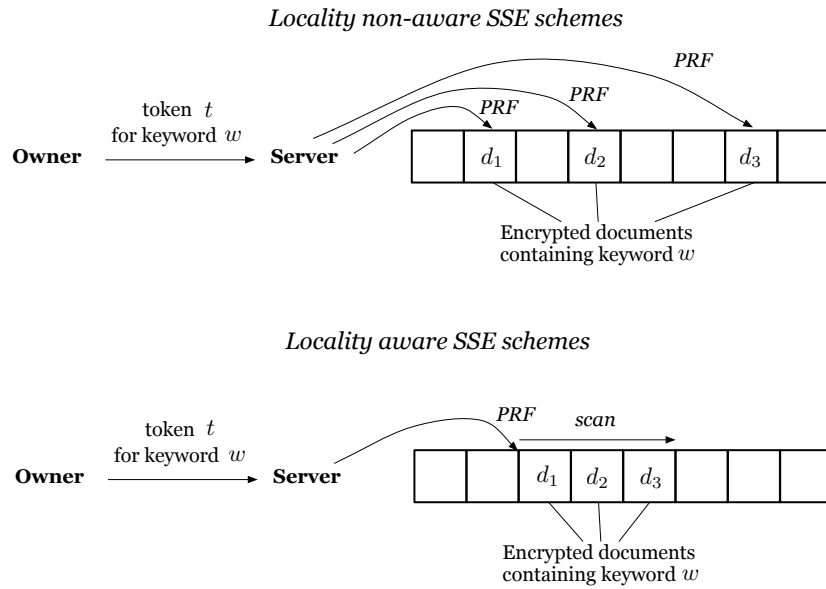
*Locality non-aware SSE schemes*

*PRF*

*PRF*

*PRF*

token $t$ for keyword $w$

**Owner**

**Server**

$d_1$

$d_2$

$d_3$

Encrypted documents containing keyword $w$

*Locality aware SSE schemes*

*PRF*

*scan*

token $t$ for keyword $w$

**Owner**

**Server**

$d_1$

$d_2$

$d_3$

Encrypted documents containing keyword $w$